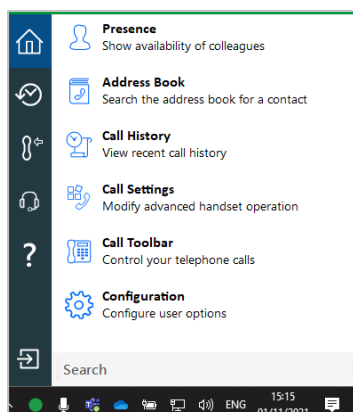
Presence
Show availability of colleagues

Address Book
Search the address book for a contact

Call History
View recent call history

Call Settings
Modify advanced handset operation

Call Toolbar
Control your telephone calls

Configuration
Configure user options

?

Search

ENG 15:15 01/11/2021